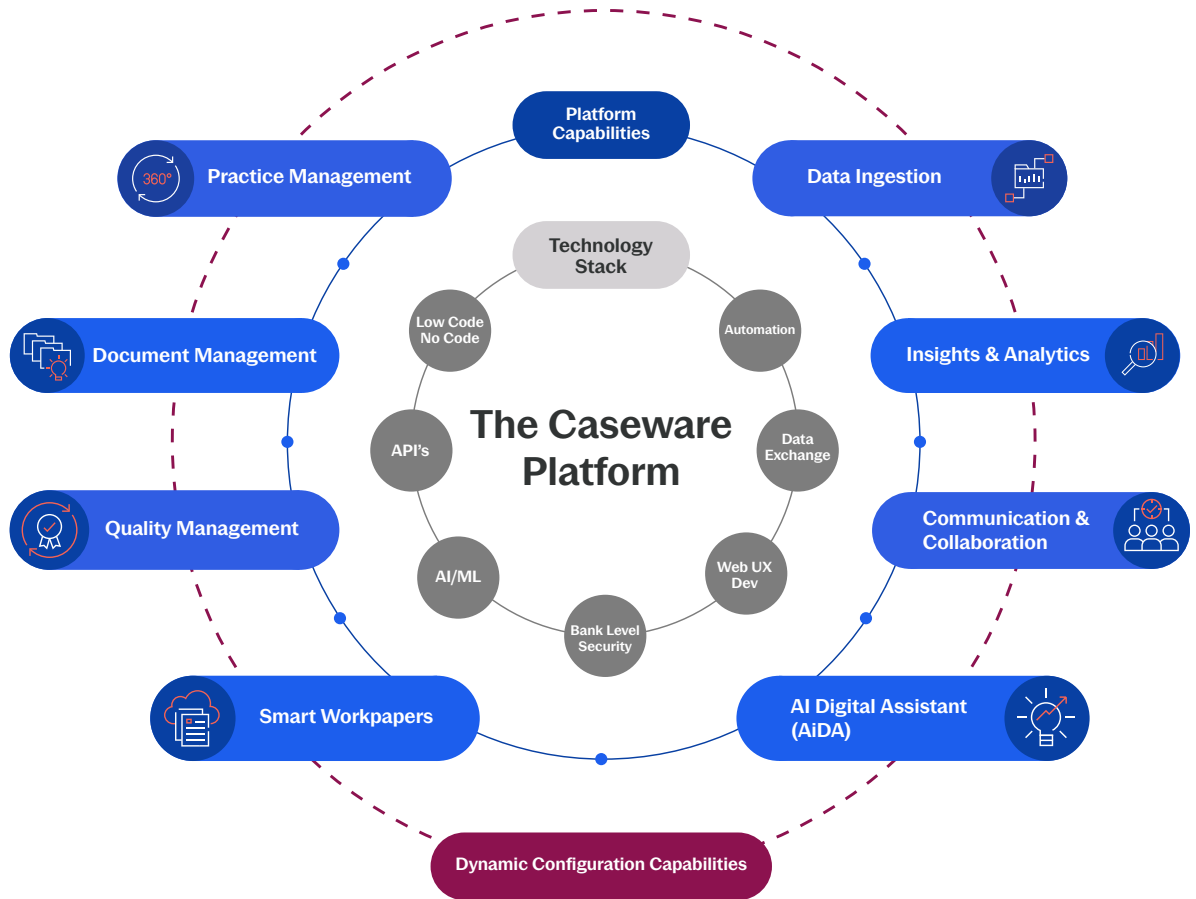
Platform Capabilities

360°

Practice Management

Data Ingestion

Technology Stack

Low Code No Code

Automation

Document Management

Insights & Analytics

The Caseware Platform

API's

Data Exchange

Quality Management

Communication & Collaboration

AI/ML

Web UX Dev

Bank Level Security

Smart Workpapers

AI Digital Assistant (AiDA)

Dynamic Configuration Capabilities